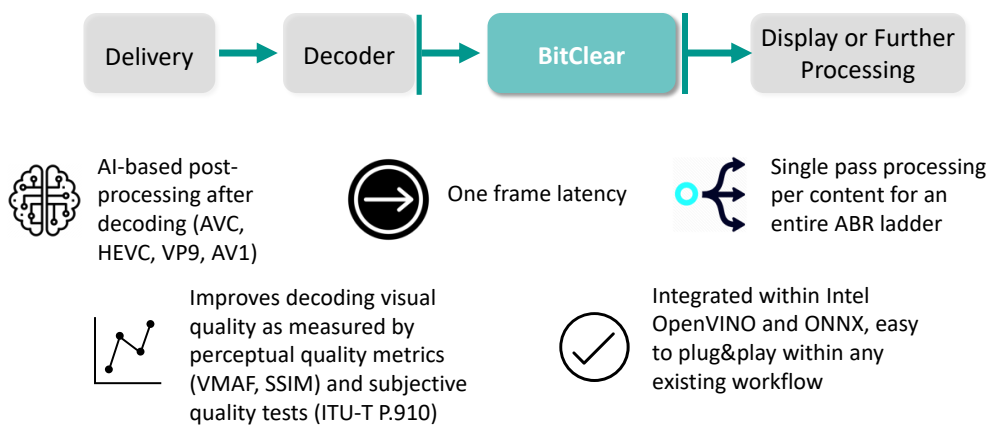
Delivery

Decoder

BitClear

Display or Further Processing

AI-based post-processing after decoding (AVC, HEVC, VP9, AV1)

One frame latency

Single pass processing per content for an entire ABR ladder

Improves decoding visual quality as measured by perceptual quality metrics (VMAF, SSIM) and subjective quality tests (ITU-T P.910)

Integrated within Intel OpenVINO and ONNX, easy to plug&play within any existing workflow